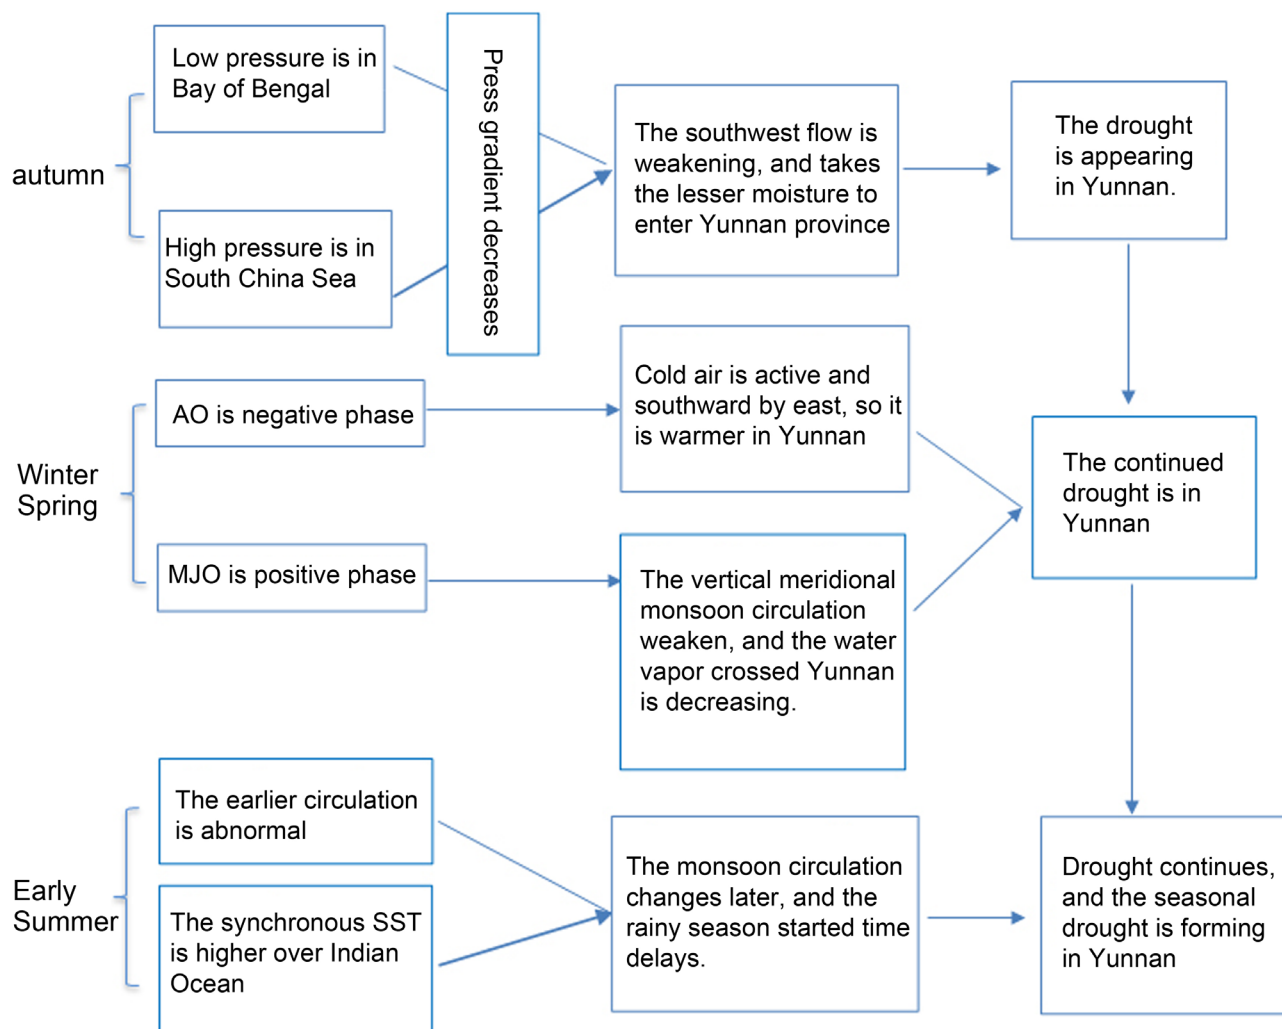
autumn

Low pressure is in Bay of Bengal

High pressure is in South China Sea

Press gradient decreases

The southwest flow is weakening, and takes the lesser moisture to enter Yunnan province

The drought is appearing in Yunnan.

Winter Spring

AO is negative phase

MJO is positive phase

Cold air is active and southward by east, so it is warmer in Yunnan

The vertical meridional monsoon circulation weaken, and the water vapor crossed Yunnan is decreasing.

The continued drought is in Yunnan

Early Summer

The earlier circulation is abnormal

The synchronous SST is higher over Indian Ocean

The monsoon circulation changes later, and the rainy season started time delays.

Drought continues, and the seasonal drought is forming in Yunnan